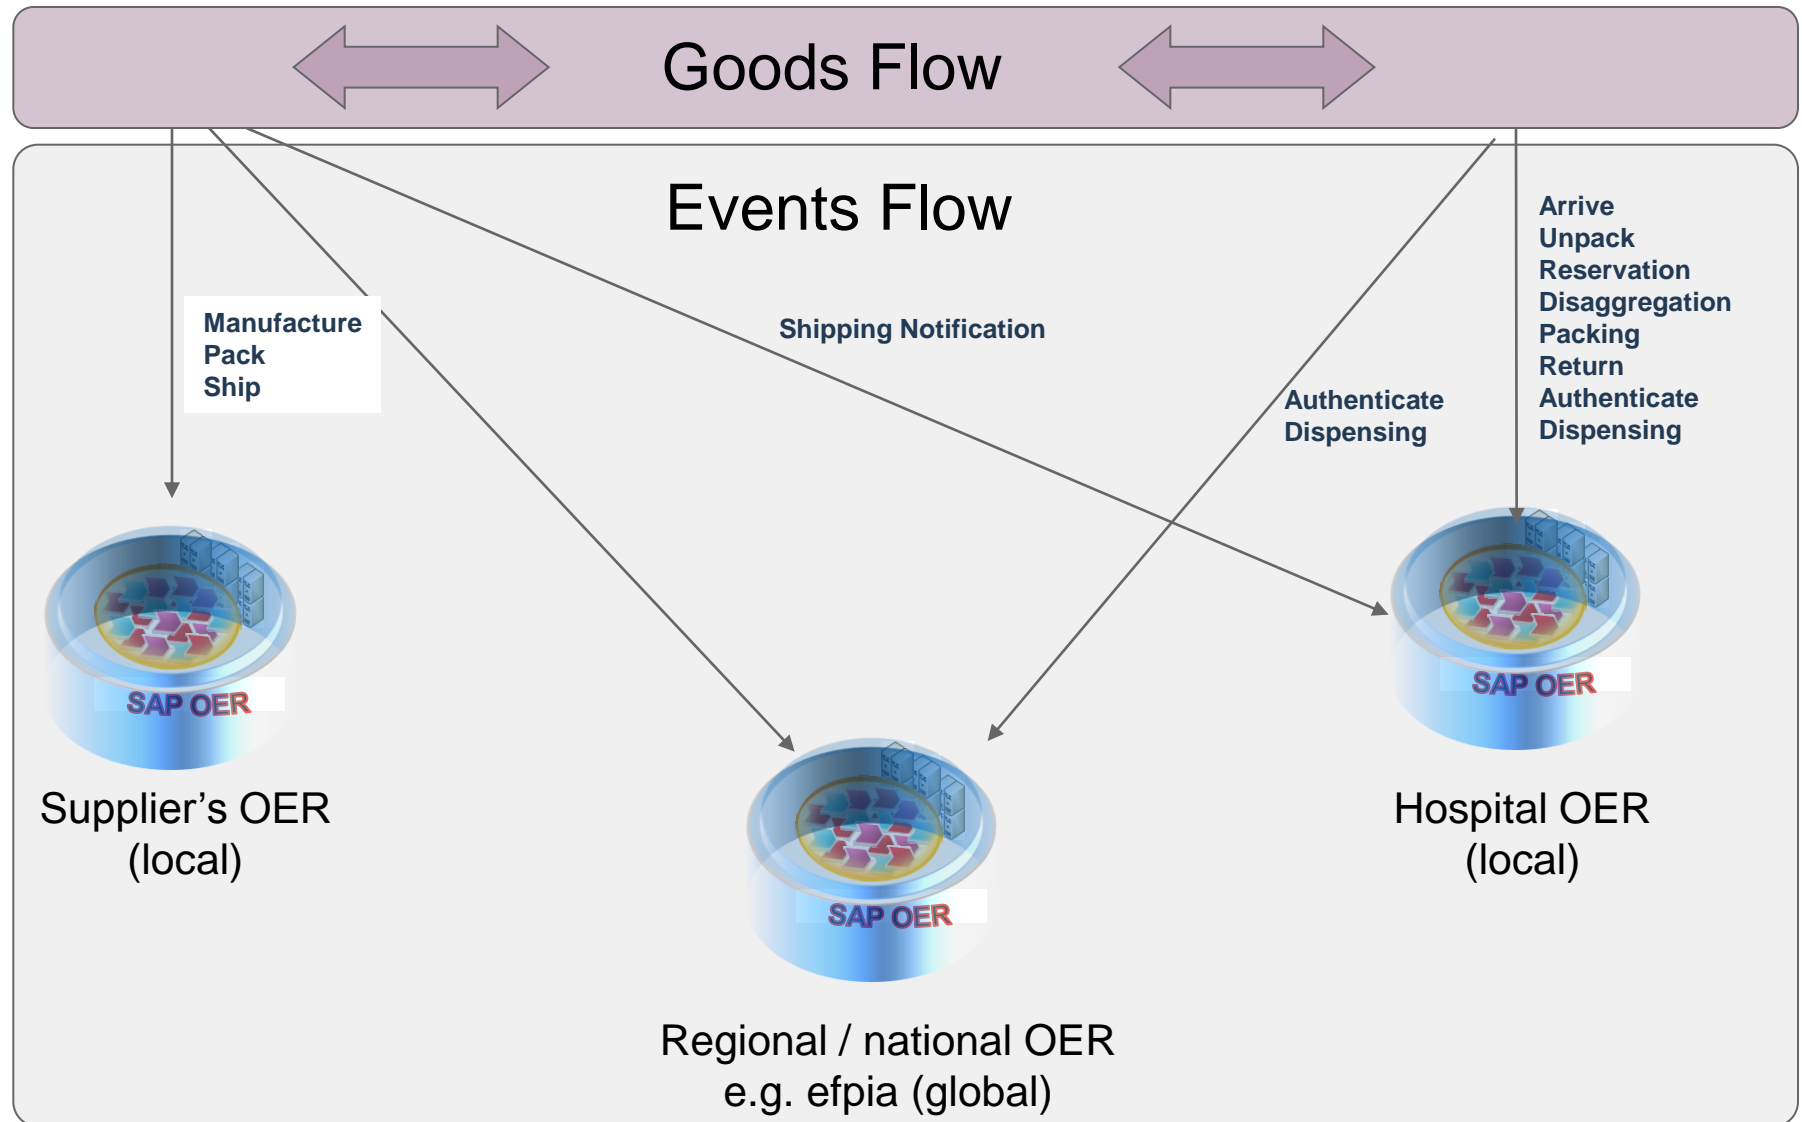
Goods Flow

Events Flow

Manufacture
Pack
Ship

Shipping Notification

Authenticate
Dispensing

Arrive
Unpack
Reservation
Disaggregation
Packing
Return
Authenticate
Dispensing

SAP OER

Supplier's OER
(local)

SAP OER

Hospital OER
(local)

SAP OER

Regional / national OER
e.g. efpia (global)